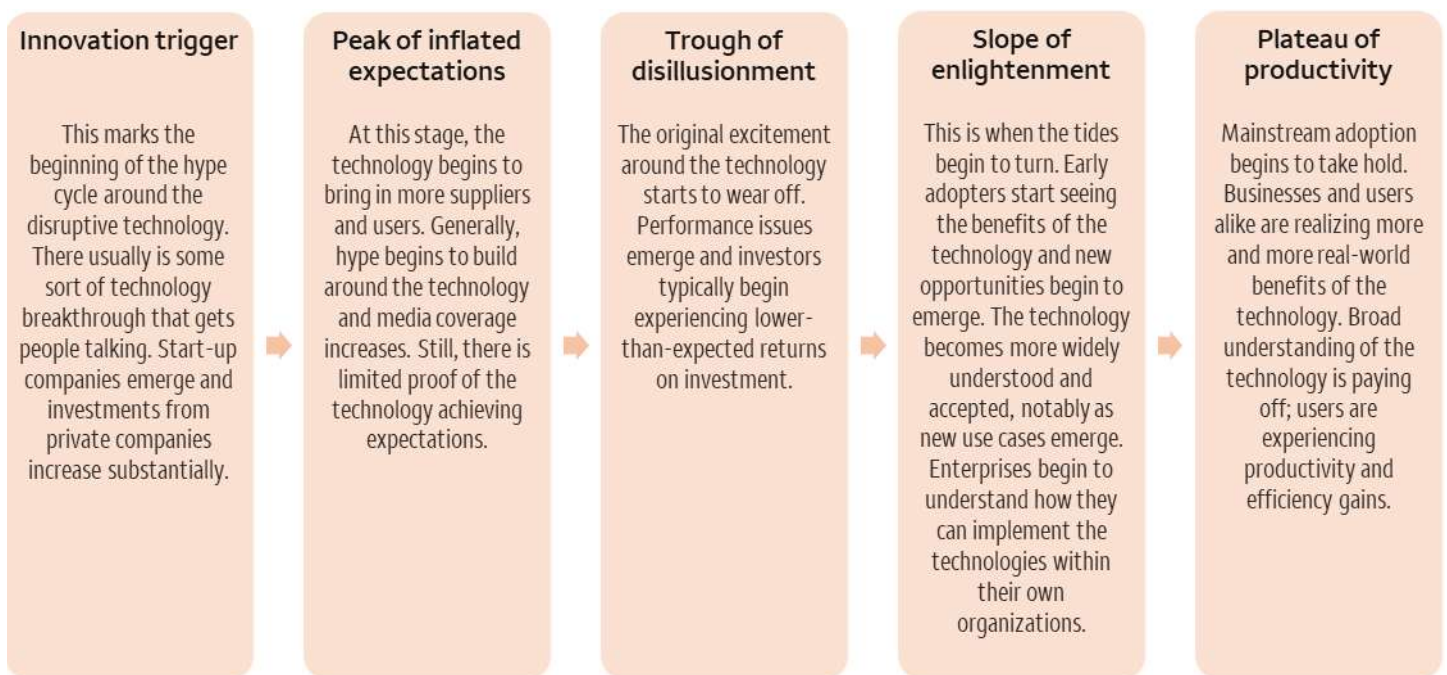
Innovation trigger

This marks the beginning of the hype cycle around the disruptive technology. There usually is some sort of technology breakthrough that gets people talking. Start-up companies emerge and investments from private companies increase substantially.

Peak of inflated expectations

At this stage, the technology begins to bring in more suppliers and users. Generally, hype begins to build around the technology and media coverage increases. Still, there is limited proof of the technology achieving expectations.

Trough of disillusionment

The original excitement around the technology starts to wear off. Performance issues emerge and investors typically begin experiencing lower-than-expected returns on investment.

Slope of enlightenment

This is when the tides begin to turn. Early adopters start seeing the benefits of the technology and new opportunities begin to emerge. The technology becomes more widely understood and accepted, notably as new use cases emerge. Enterprises begin to understand how they can implement the technologies within their own organizations.

Plateau of productivity

Mainstream adoption begins to take hold. Businesses and users alike are realizing more and more real-world benefits of the technology. Broad understanding of the technology is paying off; users are experiencing productivity and efficiency gains.